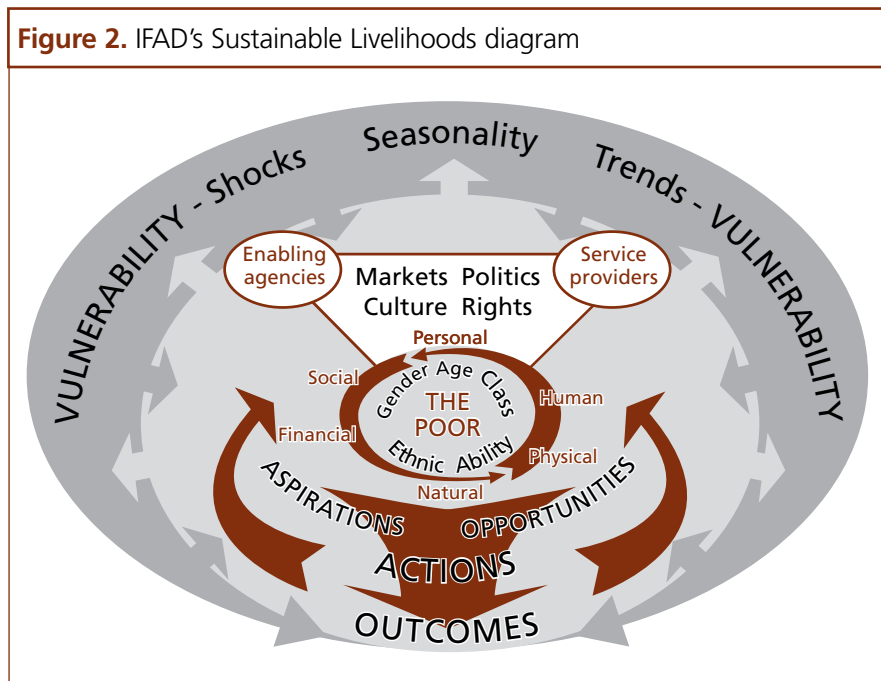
Figure 2. IFAD's Sustainable Livelihoods diagram

Seasonality

VULNERABILITY - Shocks

Trends - VULNERABILITY

Enabling agencies

Markets Politics Culture Rights

Service providers

Personal

Social

Human

Financial

Physical

Natural

Gender Age Class

THE POOR

Ethnic Ability

ASPIRATIONS

OPPORTUNITIES

ACTIONS

OUTCOMES